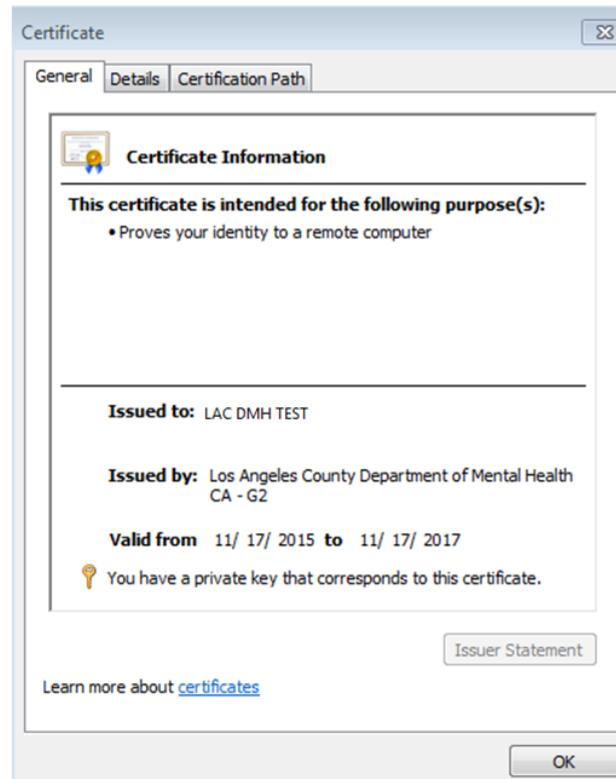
Certificate

General | Details | Certification Path

Certificate Information

This certificate is intended for the following purpose(s):

• Proves your identity to a remote computer

Issued to: LAC DMH TEST

Issued by: Los Angeles County Department of Mental Health CA - G2

Valid from 11/ 17/ 2015 to 11/ 17/ 2017

You have a private key that corresponds to this certificate.

Issuer Statement

Learn more about certificates

OK